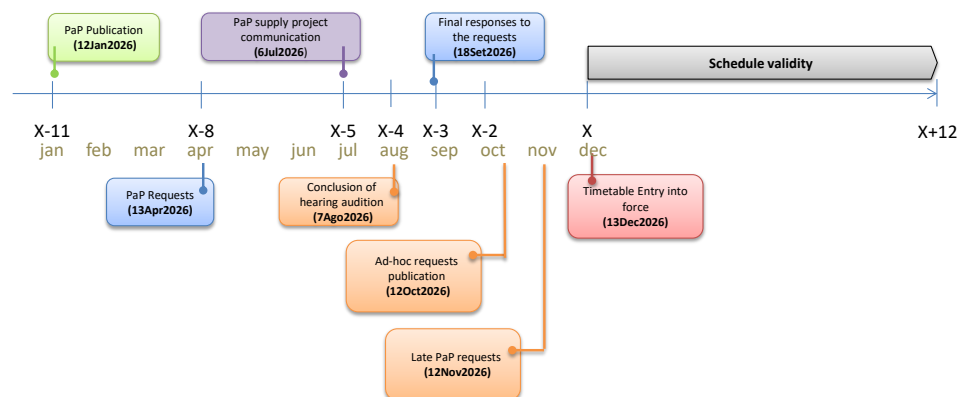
PaP Publication
(12Jan2026)

PaP supply project communication
(6Jul2026)

Final responses to the requests
(18Set2026)

Schedule validity

X-11 X-8 X-5 X-4 X-3 X-2 X X+12

jan feb mar apr may jun jul aug sep oct nov dec

PaP Requests
(13Apr2026)

Conclusion of hearing audition
(7Ago2026)

Timetable Entry into force
(13Dec2026)

Ad-hoc requests publication
(12Oct2026)

Late PaP requests
(12Nov2026)